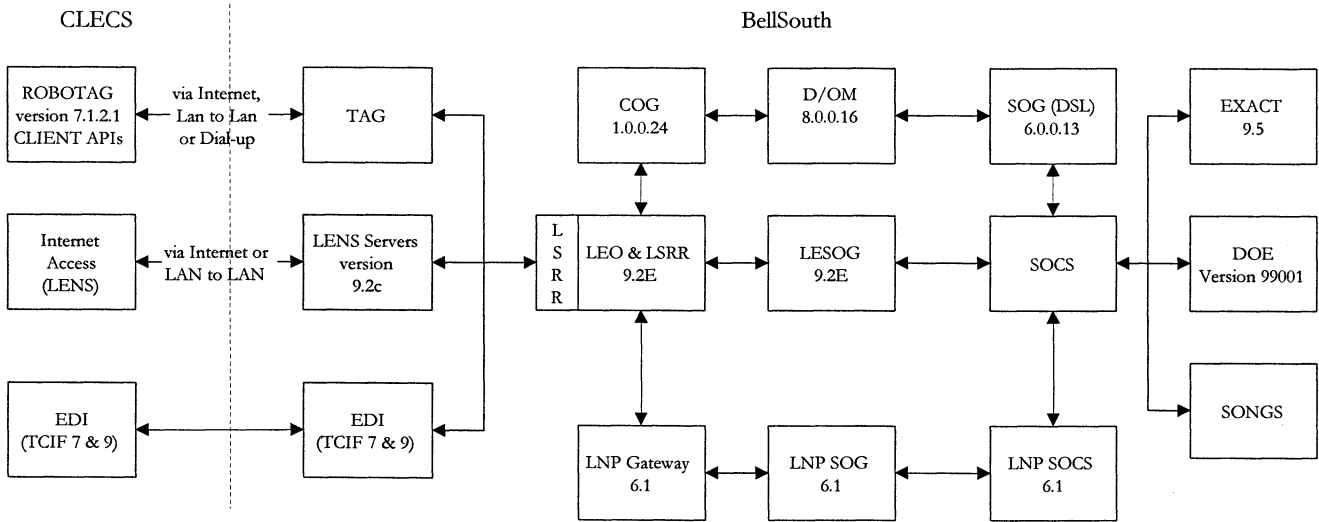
CLECS

BellSouth

ROBOTAG version 7.1.2.1 CLIENT APIs

via Internet, Lan to Lan or Dial-up

TAG

COG 1.0.0.24

D/OM 8.0.0.16

SOG (DSL) 6.0.0.13

EXACT 9.5

Internet Access (LENS)

via Internet or LAN to LAN

LENS Servers version 9.2c

L S R R

LEO & LSRR 9.2E

LESOG 9.2E

SOCS

DOE Version 99001

EDI (TCIF 7 & 9)

EDI (TCIF 7 & 9)

SONGS

LNP Gateway 6.1

LNP SOG 6.1

LNP SOCS 6.1